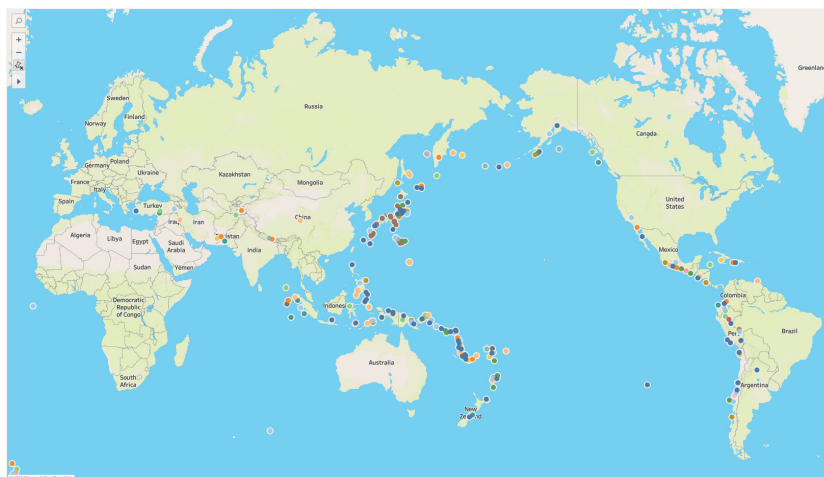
+
−
Sweden
Finland
Norway
Russia
Poland
Germany
Ukraine
France
Italy
Kazakhstan
Mongolia
Spain
Turkey
Iraq
Iran
China
Algeria
Libya
Egypt
Saudi Arabia
Pakistan
India
Sudan
Yemen
Democratic Republic of Congo
Indonesia
Australia
South Africa
New Zealand
Canada
United States
Mexico
Colombia
Peru
Brazil
Argentina
Greenland